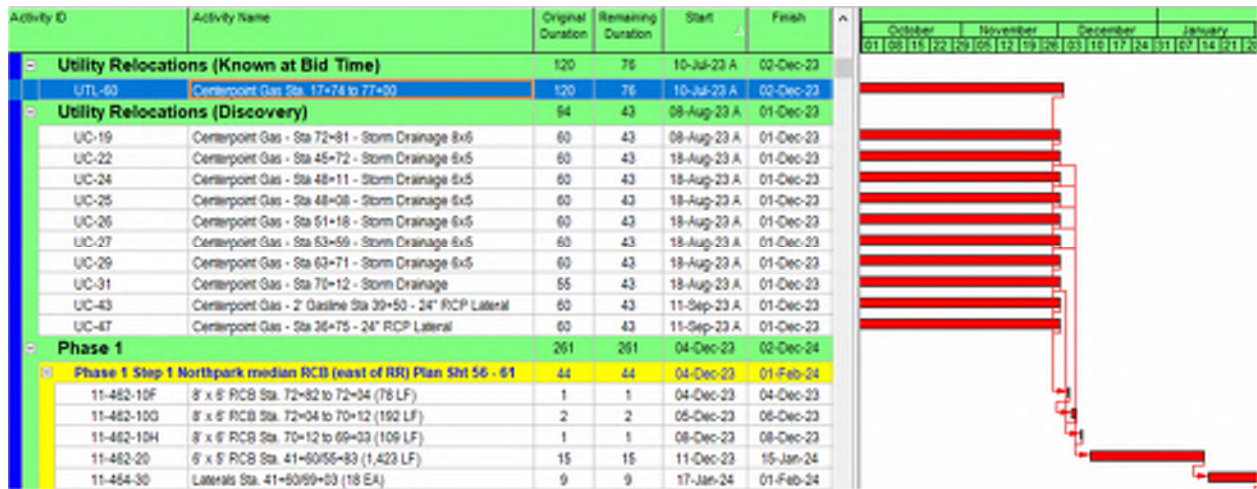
| Activity ID | Activity Name | Original Duration | Remaining Duration | Start | Finish |
|---|---|---|---|---|---|
| Utility Relocations (Known at Bid Time) | | 120 | 76 | 10-Jul-23 A | 02-Dec-23 |
| UTL-60 | Centerpoint Gas Sta. 17+74 to 77+00 | 120 | 76 | 10-Jul-23 A | 02-Dec-23 |
| Utility Relocations (Discovery) | | 94 | 43 | 08-Aug-23 A | 01-Dec-23 |
| UC-19 | Centerpoint Gas - Sta 72+81 - Storm Drainage 8x6 | 60 | 43 | 08-Aug-23 A | 01-Dec-23 |
| UC-22 | Centerpoint Gas - Sta 45+72 - Storm Drainage 6x5 | 60 | 43 | 18-Aug-23 A | 01-Dec-23 |
| UC-24 | Centerpoint Gas - Sta 48+11 - Storm Drainage 6x5 | 60 | 43 | 18-Aug-23 A | 01-Dec-23 |
| UC-25 | Centerpoint Gas - Sta 48+08 - Storm Drainage 6x5 | 60 | 43 | 18-Aug-23 A | 01-Dec-23 |
| UC-26 | Centerpoint Gas - Sta 51+18 - Storm Drainage 6x5 | 60 | 43 | 18-Aug-23 A | 01-Dec-23 |
| UC-27 | Centerpoint Gas - Sta 53+59 - Storm Drainage 6x5 | 60 | 43 | 18-Aug-23 A | 01-Dec-23 |
| UC-29 | Centerpoint Gas - Sta 63+71 - Storm Drainage 6x5 | 60 | 43 | 18-Aug-23 A | 01-Dec-23 |
| UC-31 | Centerpoint Gas - Sta 70+12 - Storm Drainage | 55 | 43 | 18-Aug-23 A | 01-Dec-23 |
| UC-43 | Centerpoint Gas - 2' Gasline Sta 39+50 - 24" RCP Lateral | 60 | 43 | 11-Sep-23 A | 01-Dec-23 |
| UC-47 | Centerpoint Gas - Sta 36+75 - 24" RCP Lateral | 60 | 43 | 11-Sep-23 A | 01-Dec-23 |
| Phase 1 | | 261 | 261 | 04-Dec-23 | 02-Dec-24 |
| Phase 1 Step 1 Northpark median RCB (east of RR) Plan Sht 56 - 61 | | 44 | 44 | 04-Dec-23 | 01-Feb-24 |
| 11-462-10F | 8' x 6' RCB Sta. 72+82 to 72+04 (76 LF) | 1 | 1 | 04-Dec-23 | 04-Dec-23 |
| 11-462-10G | 8' x 6' RCB Sta. 72+04 to 70+12 (192 LF) | 2 | 2 | 05-Dec-23 | 06-Dec-23 |
| 11-462-10H | 8' x 6' RCB Sta. 70+12 to 69+03 (109 LF) | 1 | 1 | 08-Dec-23 | 08-Dec-23 |
| 11-462-20 | 6' x 5' RCB Sta. 41+60/55+83 (1,423 LF) | 15 | 15 | 11-Dec-23 | 15-Jan-24 |
| 11-464-30 | Laterals Sta. 41+60/69+03 (18 EA) | 9 | 9 | 17-Jan-24 | 01-Feb-24 |

October | November | December | January
01 08 15 22 29 05 12 19 26 03 10 17 24 31 07 14 21 28